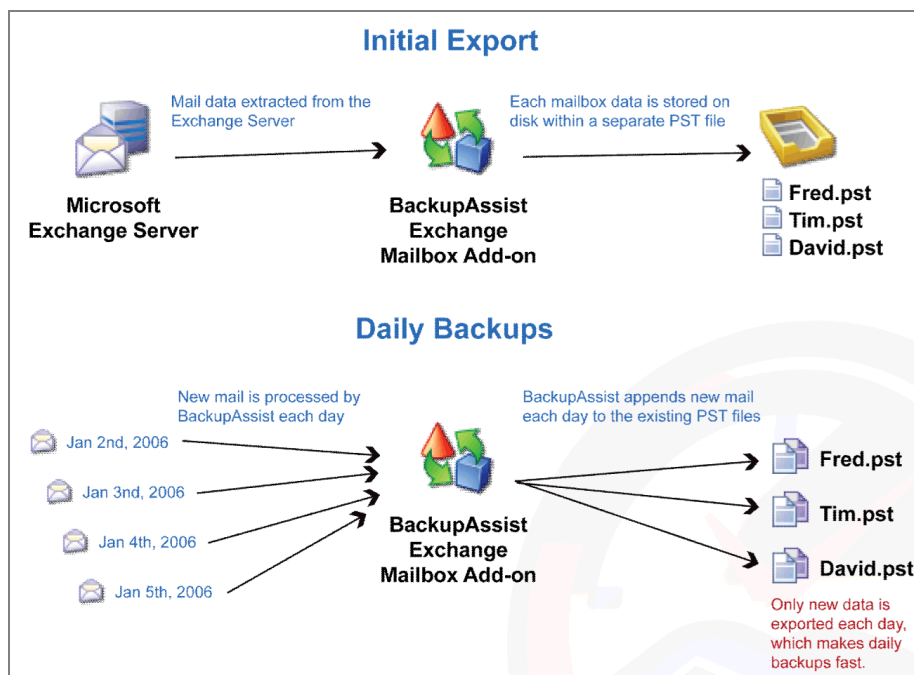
Initial Export

Mail data extracted from the Exchange Server

Each mailbox data is stored on disk within a separate PST file

Microsoft Exchange Server

BackupAssist Exchange Mailbox Add-on

Fred.pst
Tim.pst
David.pst

Daily Backups

New mail is processed by BackupAssist each day

BackupAssist appends new mail each day to the existing PST files

Jan 2nd, 2006
Jan 3nd, 2006
Jan 4th, 2006
Jan 5th, 2006

BackupAssist Exchange Mailbox Add-on

Fred.pst
Tim.pst
David.pst

Only new data is exported each day, which makes daily backups fast.